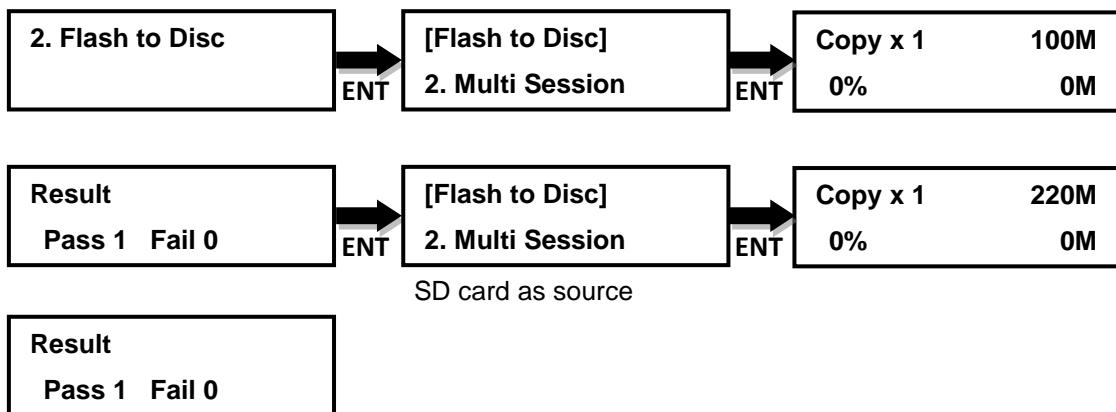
2. Flash to Disc

ENT

[Flash to Disc]
2. Multi Session

ENT

Copy x 1 100M
0% 0M

Result
Pass 1 Fail 0

ENT

[Flash to Disc]
2. Multi Session

ENT

Copy x 1 220M
0% 0M

SD card as source

Result
Pass 1 Fail 0